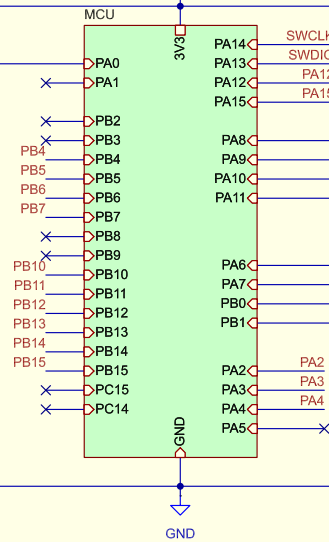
MCU

3V3

PA0
PA1
PB2
PB3
PB4
PB5
PB6
PB7
PB8
PB9
PB10
PB11
PB12
PB13
PB14
PB15
PC15
PC14

PB4
PB5
PB6
PB7
PB10
PB11
PB12
PB13
PB14
PB15

PA14
PA13
PA12
PA15
PA8
PA9
PA10
PA11
PA6
PA7
PB0
PB1
PA2
PA3
PA4
PA5

SWCLK
SWDIO
PA12
PA15
PA2
PA3
PA4

GND

GND